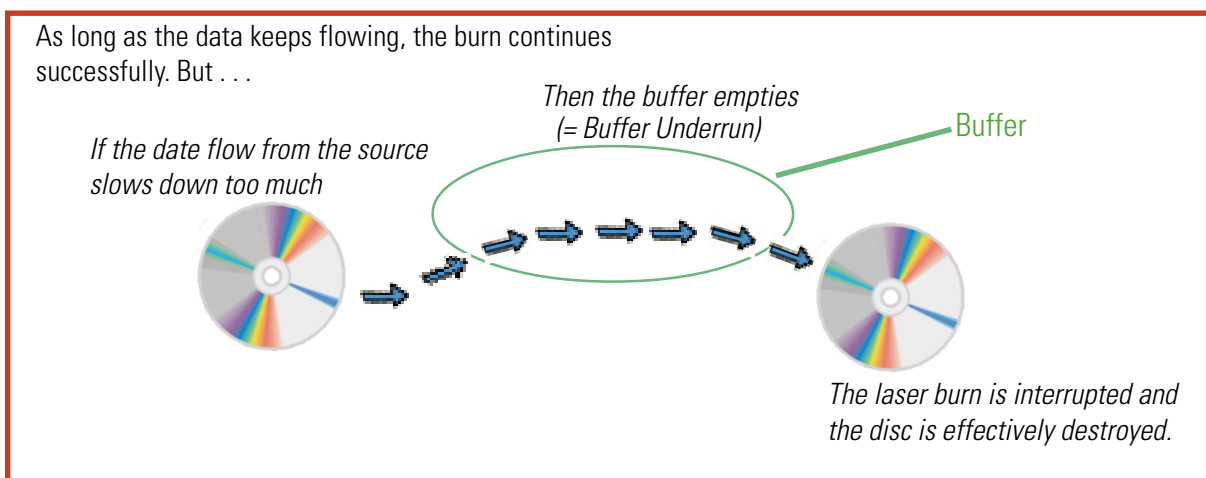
As long as the data keeps flowing, the burn continues successfully. But . . .

Then the buffer empties (= Buffer Underrun)

Buffer

If the date flow from the source slows down too much

The laser burn is interrupted and the disc is effectively destroyed.